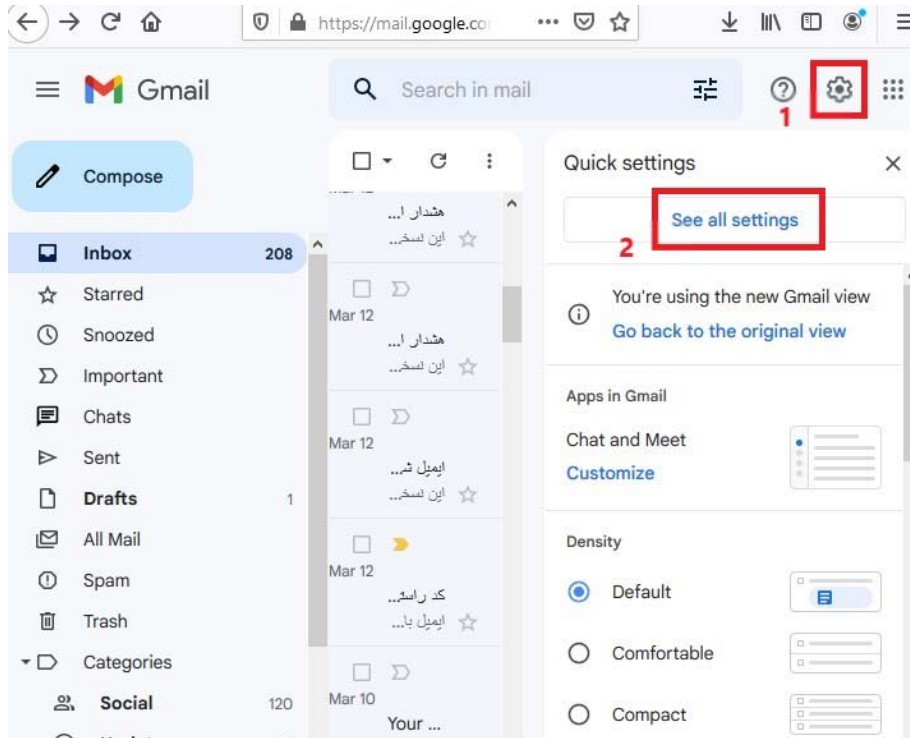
https://mail.google.co

Gmail

Search in mail

1

Compose

Inbox 208
Starred
Snoozed
Important
Chats
Sent
Drafts 1
All Mail
Spam
Trash
Categories
Social 120

Mar 12
هشدار ا...
این نسخ...

Mar 12
هشدار ا...
این نسخ...

Mar 12
ایمیل ش...
این نسخ...

Mar 12
کد راستی...
ایمیل با...

Mar 10
Your ...

Quick settings

See all settings

2

You're using the new Gmail view
Go back to the original view

Apps in Gmail

Chat and Meet
Customize

Density

Default

Comfortable

Compact